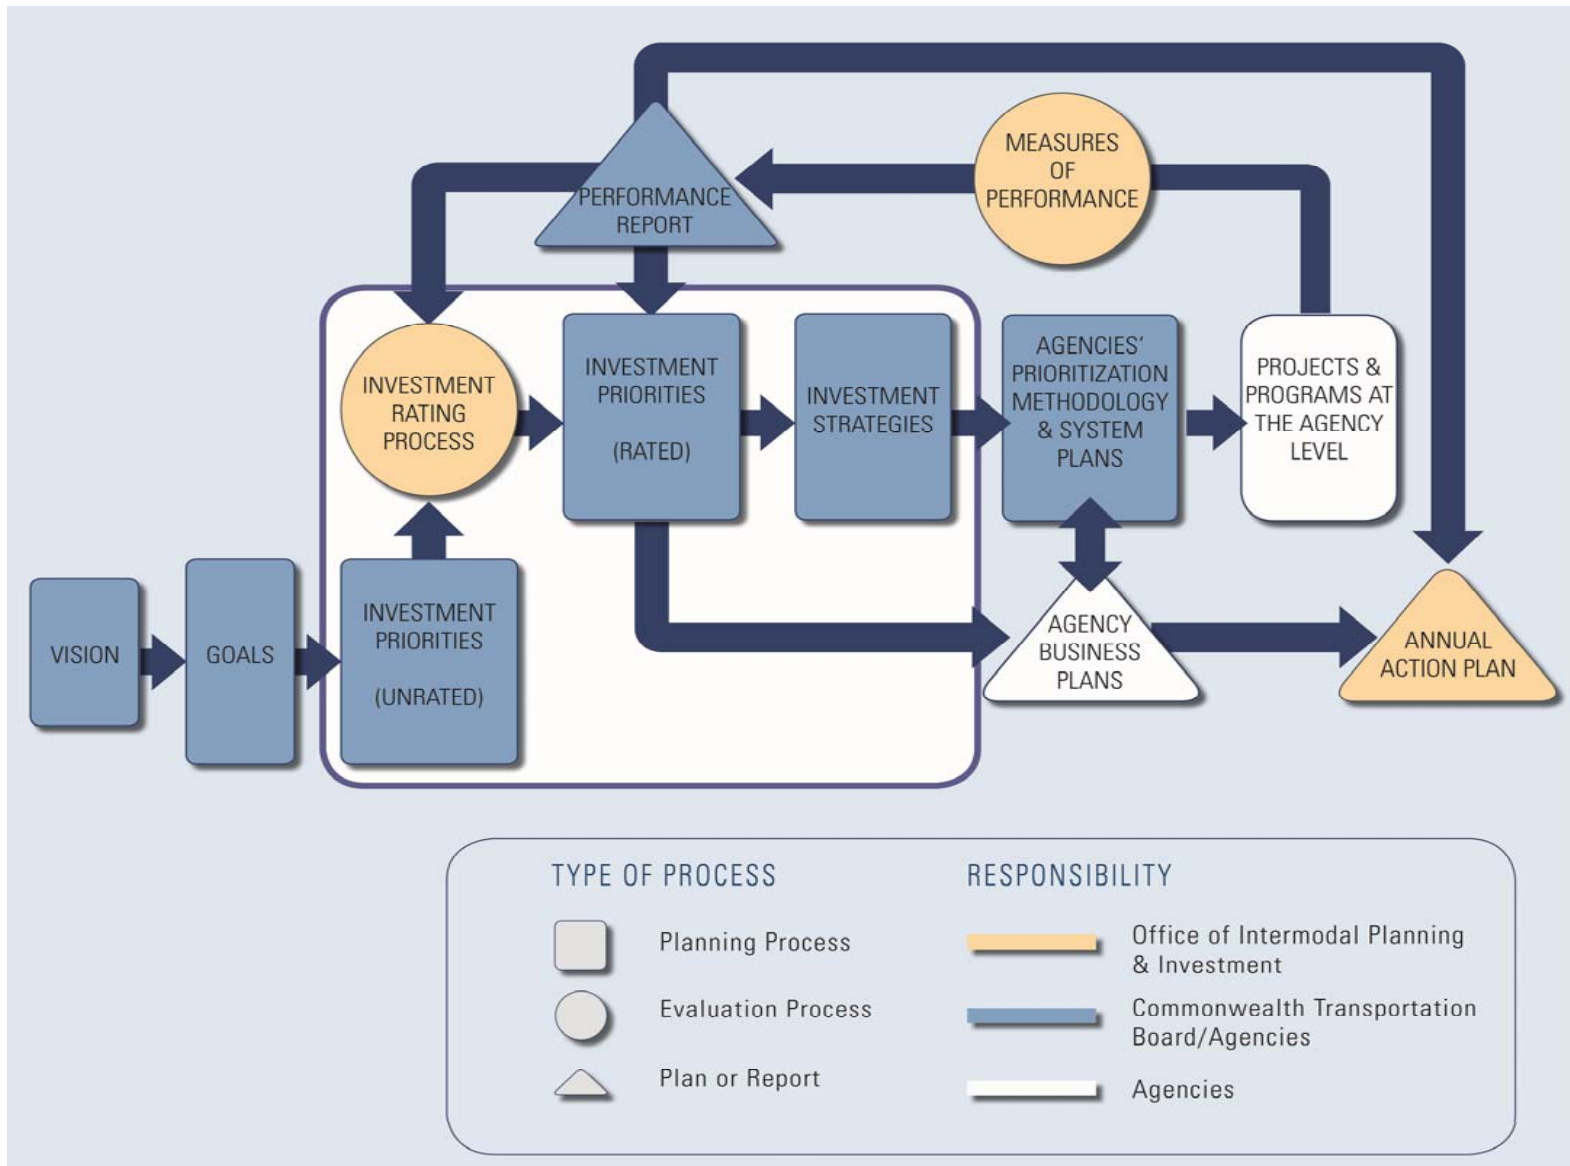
MEASURES OF PERFORMANCE

PERFORMANCE REPORT

INVESTMENT RATING PROCESS

INVESTMENT PRIORITIES

(RATED)

INVESTMENT STRATEGIES

AGENCIES' PRIORITIZATION METHODOLOGY & SYSTEM PLANS

PROJECTS & PROGRAMS AT THE AGENCY LEVEL

VISION

GOALS

INVESTMENT PRIORITIES

(UNRATED)

AGENCY BUSINESS PLANS

ANNUAL ACTION PLAN

TYPE OF PROCESS

Planning Process

Evaluation Process

Plan or Report

RESPONSIBILITY

Office of Intermodal Planning & Investment

Commonwealth Transportation Board/Agencies

Agencies